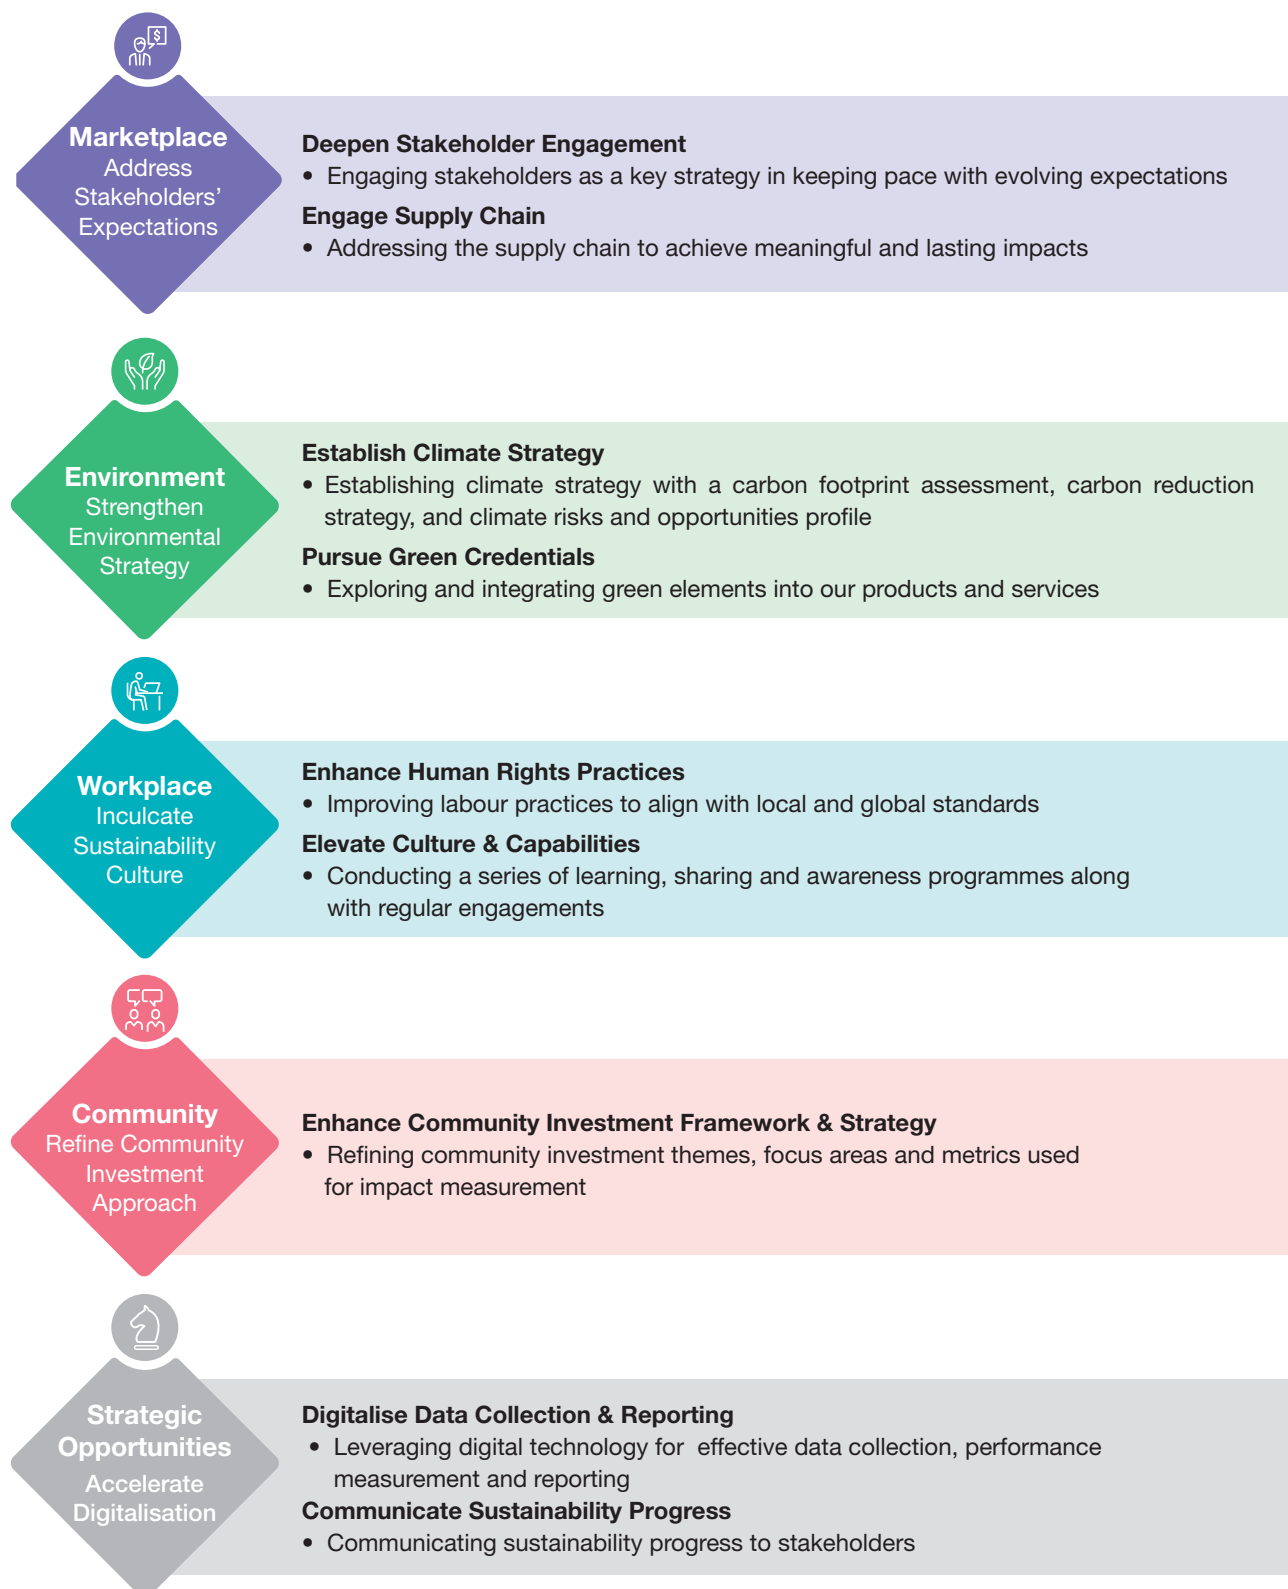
Marketplace
Address Stakeholders' Expectations

Deepen Stakeholder Engagement
• Engaging stakeholders as a key strategy in keeping pace with evolving expectations
Engage Supply Chain
• Addressing the supply chain to achieve meaningful and lasting impacts

Environment
Strengthen Environmental Strategy

Establish Climate Strategy
• Establishing climate strategy with a carbon footprint assessment, carbon reduction strategy, and climate risks and opportunities profile
Pursue Green Credentials
• Exploring and integrating green elements into our products and services

Workplace
Inculcate Sustainability Culture

Enhance Human Rights Practices
• Improving labour practices to align with local and global standards
Elevate Culture & Capabilities
• Conducting a series of learning, sharing and awareness programmes along with regular engagements

Community
Refine Community Investment Approach

Enhance Community Investment Framework & Strategy
• Refining community investment themes, focus areas and metrics used for impact measurement

Strategic Opportunities
Accelerate Digitalisation

Digitalise Data Collection & Reporting
• Leveraging digital technology for effective data collection, performance measurement and reporting
Communicate Sustainability Progress
• Communicating sustainability progress to stakeholders